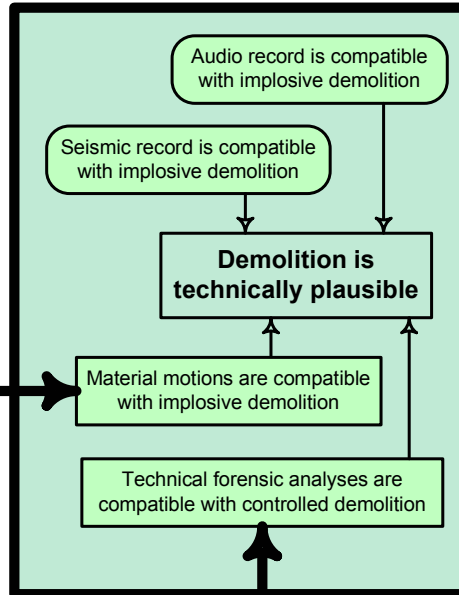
Audio record is compatible with implosive demolition

Seismic record is compatible with implosive demolition

Demolition is technically plausible

Material motions are compatible with implosive demolition

Technical forensic analyses are compatible with controlled demolition